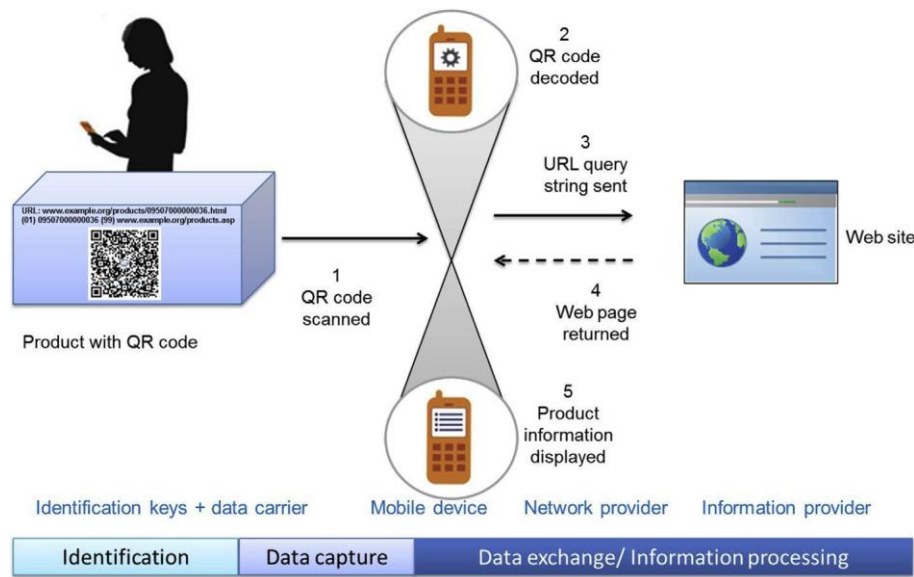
URL: www.example.org/products/09507000000036.html
(01) 09507000000036 (99) www.example.org/products.asp

Product with QR code

1
QR code
scanned

2
QR code
decoded

3
URL query
string sent

4
Web page
returned

5
Product
information
displayed

Web site

Identification keys + data carrier

Mobile device

Network provider

Information provider

| Identification | Data capture | Data exchange/ Information processing |